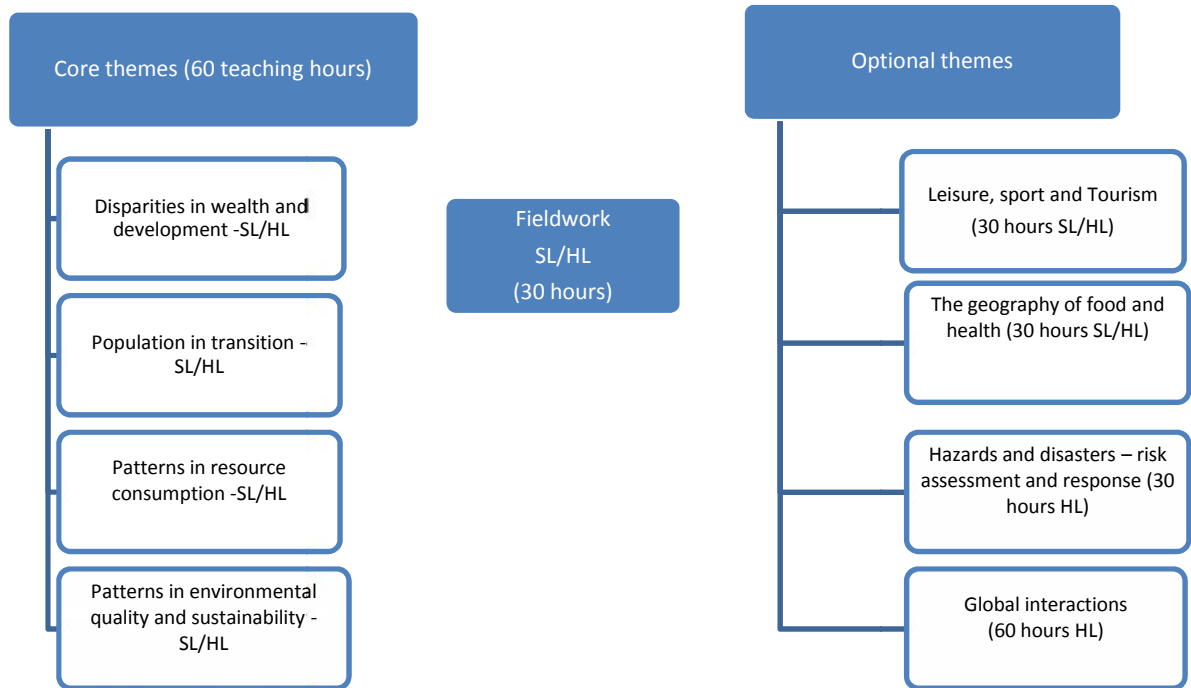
Core themes (60 teaching hours)

Disparities in wealth and development -SL/HL

Population in transition - SL/HL

Patterns in resource consumption -SL/HL

Patterns in environmental quality and sustainability - SL/HL

Fieldwork
SL/HL
(30 hours)

Optional themes

Leisure, sport and Tourism
(30 hours SL/HL)

The geography of food and health (30 hours SL/HL)

Hazards and disasters – risk assessment and response (30 hours HL)

Global interactions
(60 hours HL)